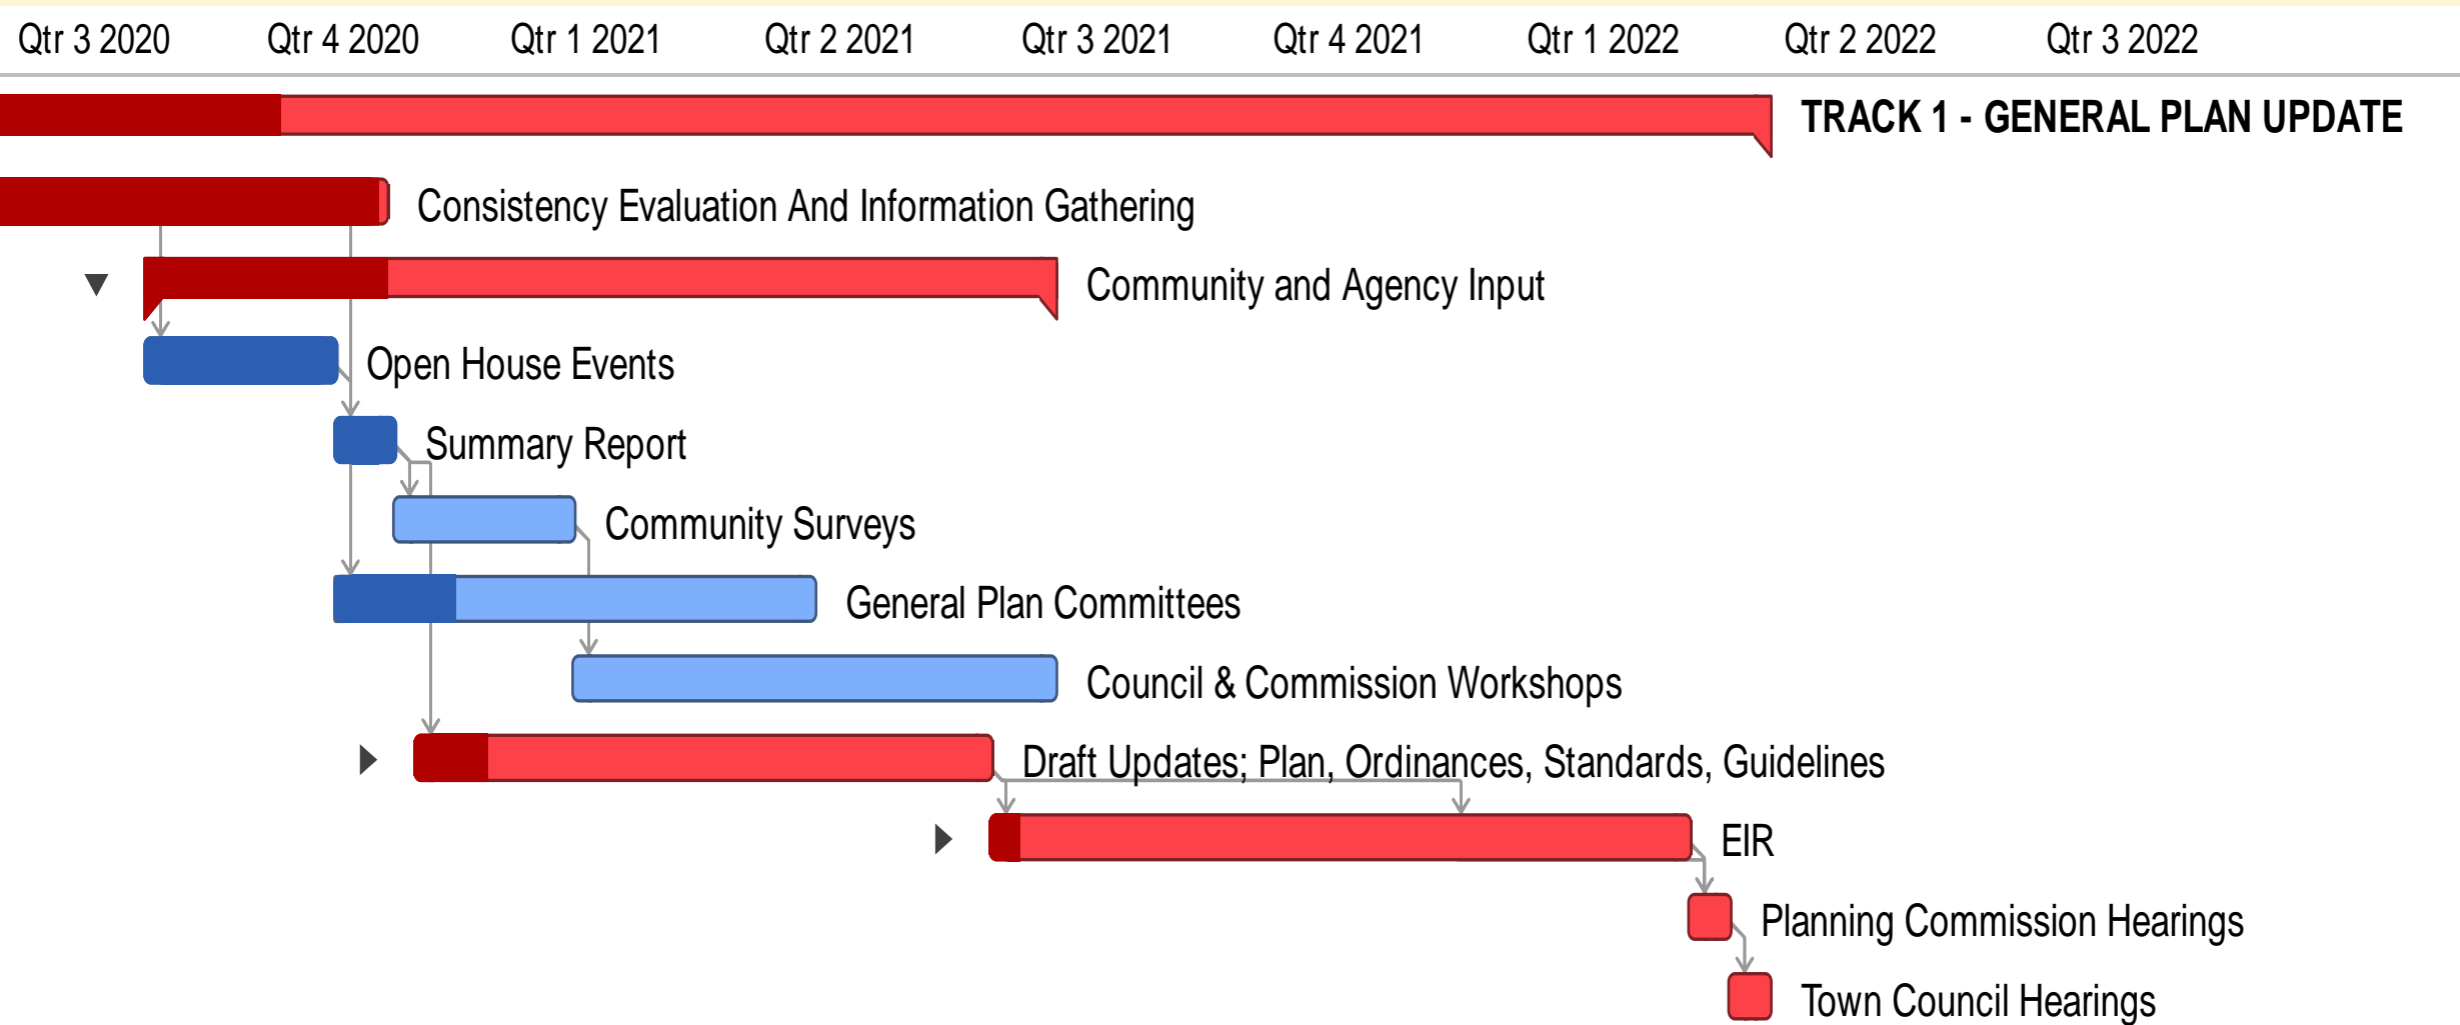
Qtr 3 2020 Qtr 4 2020 Qtr 1 2021 Qtr 2 2021 Qtr 3 2021 Qtr 4 2021 Qtr 1 2022 Qtr 2 2022 Qtr 3 2022

TRACK 1 - GENERAL PLAN UPDATE

Consistency Evaluation And Information Gathering

Community and Agency Input

Open House Events

Summary Report

Community Surveys

General Plan Committees

Council & Commission Workshops

Draft Updates; Plan, Ordinances, Standards, Guidelines

EIR

Planning Commission Hearings

Town Council Hearings